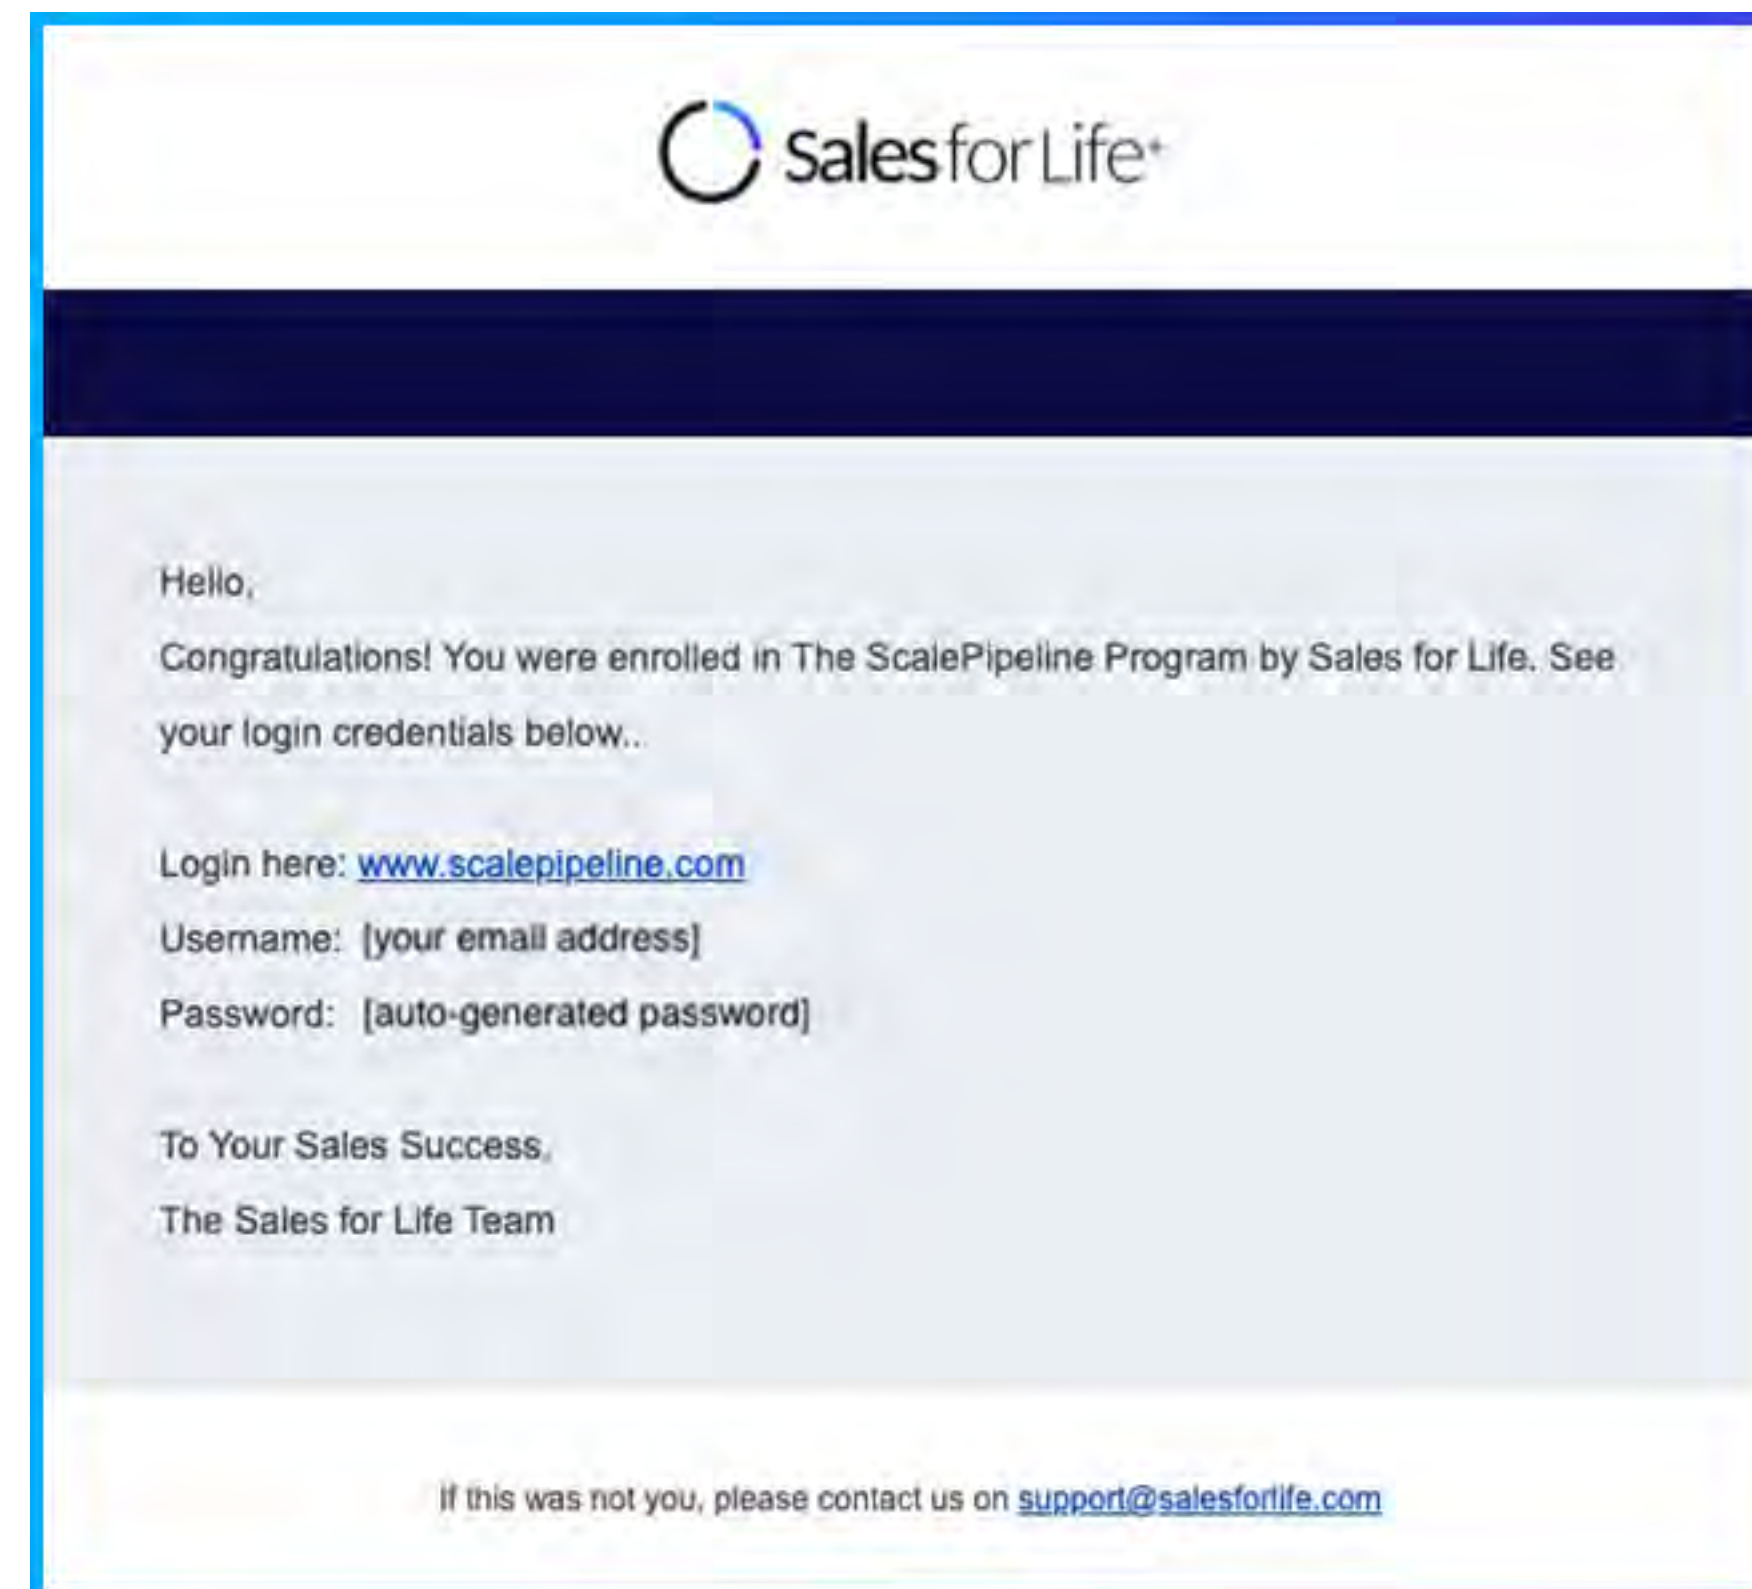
Sales for Life

Hello,

Congratulations! You were enrolled in The ScalePipeline Program by Sales for Life. See your login credentials below..

Login here: www.scalepipeline.com

Username: [your email address]

Password: [auto-generated password]

To Your Sales Success,

The Sales for Life Team

If this was not you, please contact us on support@salesforlife.com